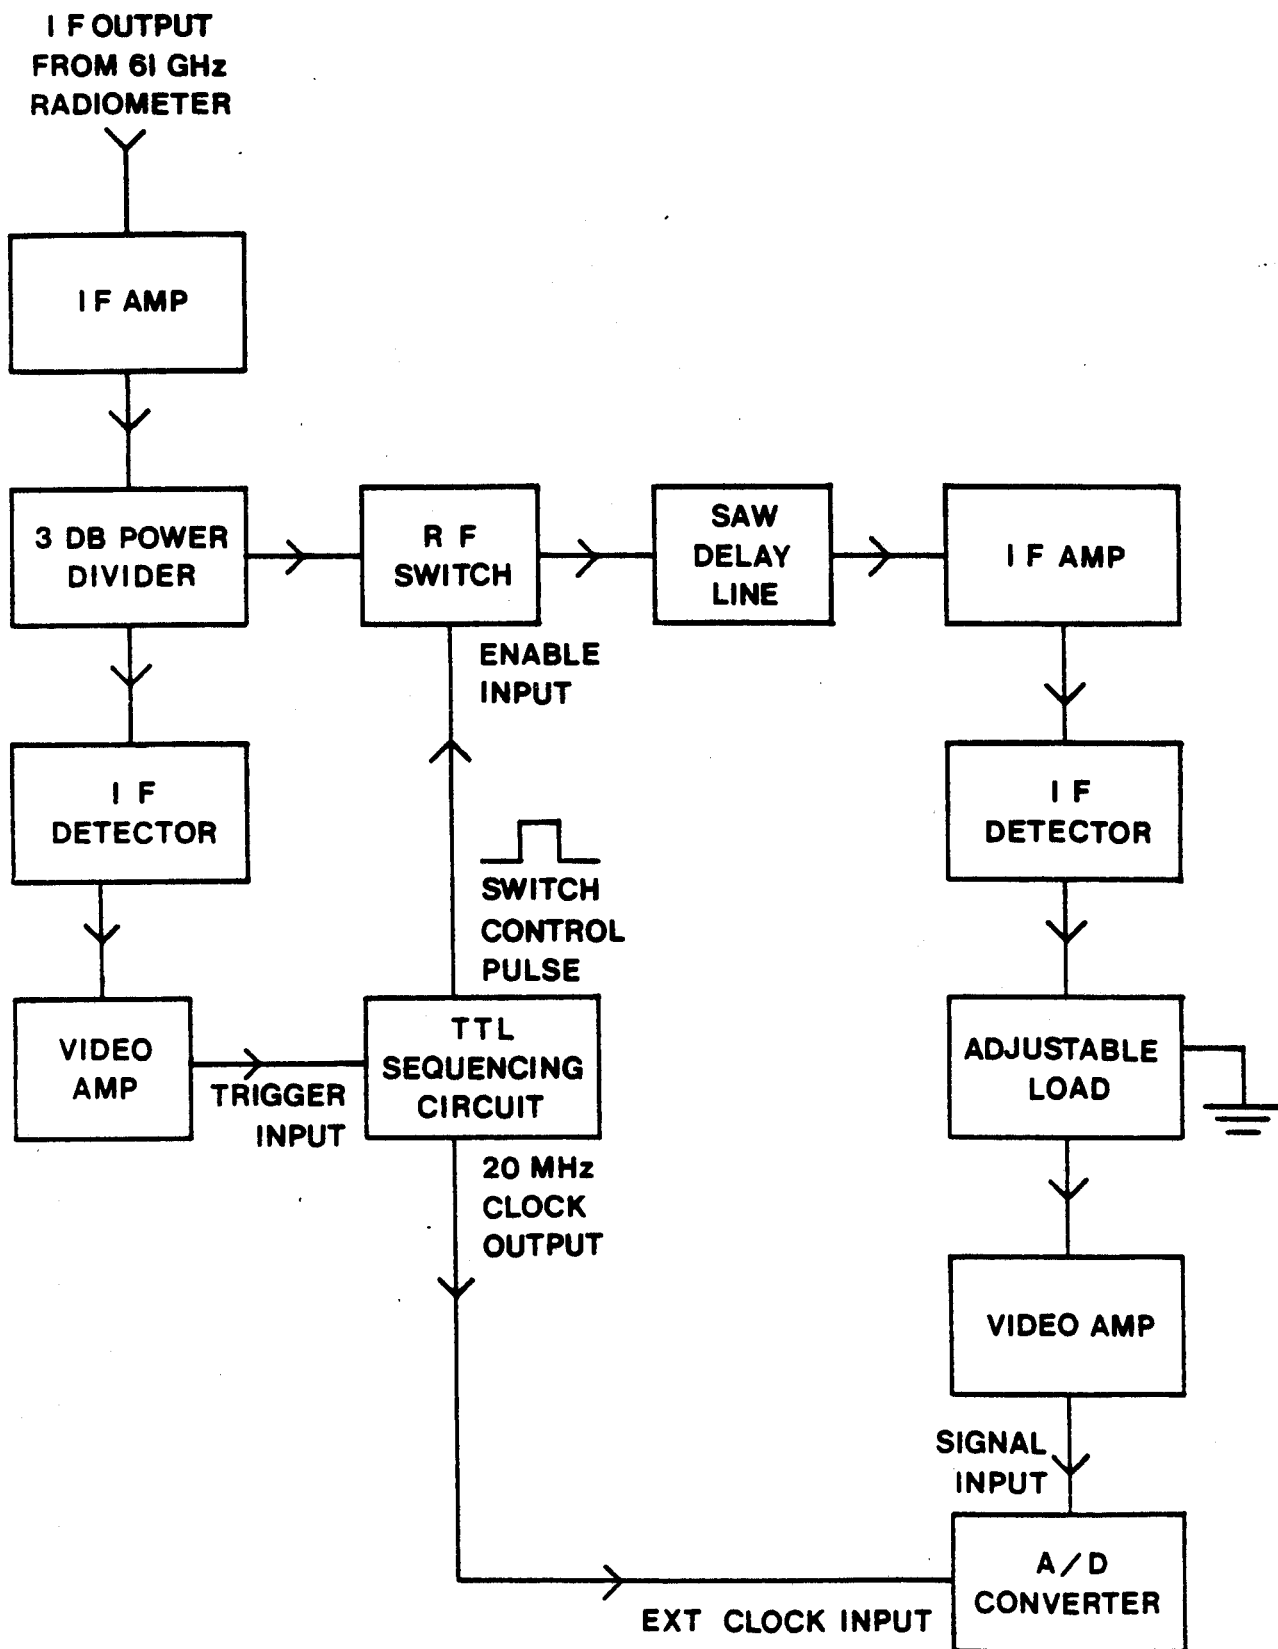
I F OUTPUT FROM 61 GHz RADIOMETER

I F AMP

3 DB POWER DIVIDER

R F SWITCH

SAW DELAY LINE

I F AMP

ENABLE INPUT

I F DETECTOR

I F DETECTOR

SWITCH CONTROL PULSE

VIDEO AMP

TRIGGER INPUT

TTL SEQUENCING CIRCUIT

ADJUSTABLE LOAD

20 MHz CLOCK OUTPUT

VIDEO AMP

SIGNAL INPUT

A / D CONVERTER

EXT CLOCK INPUT